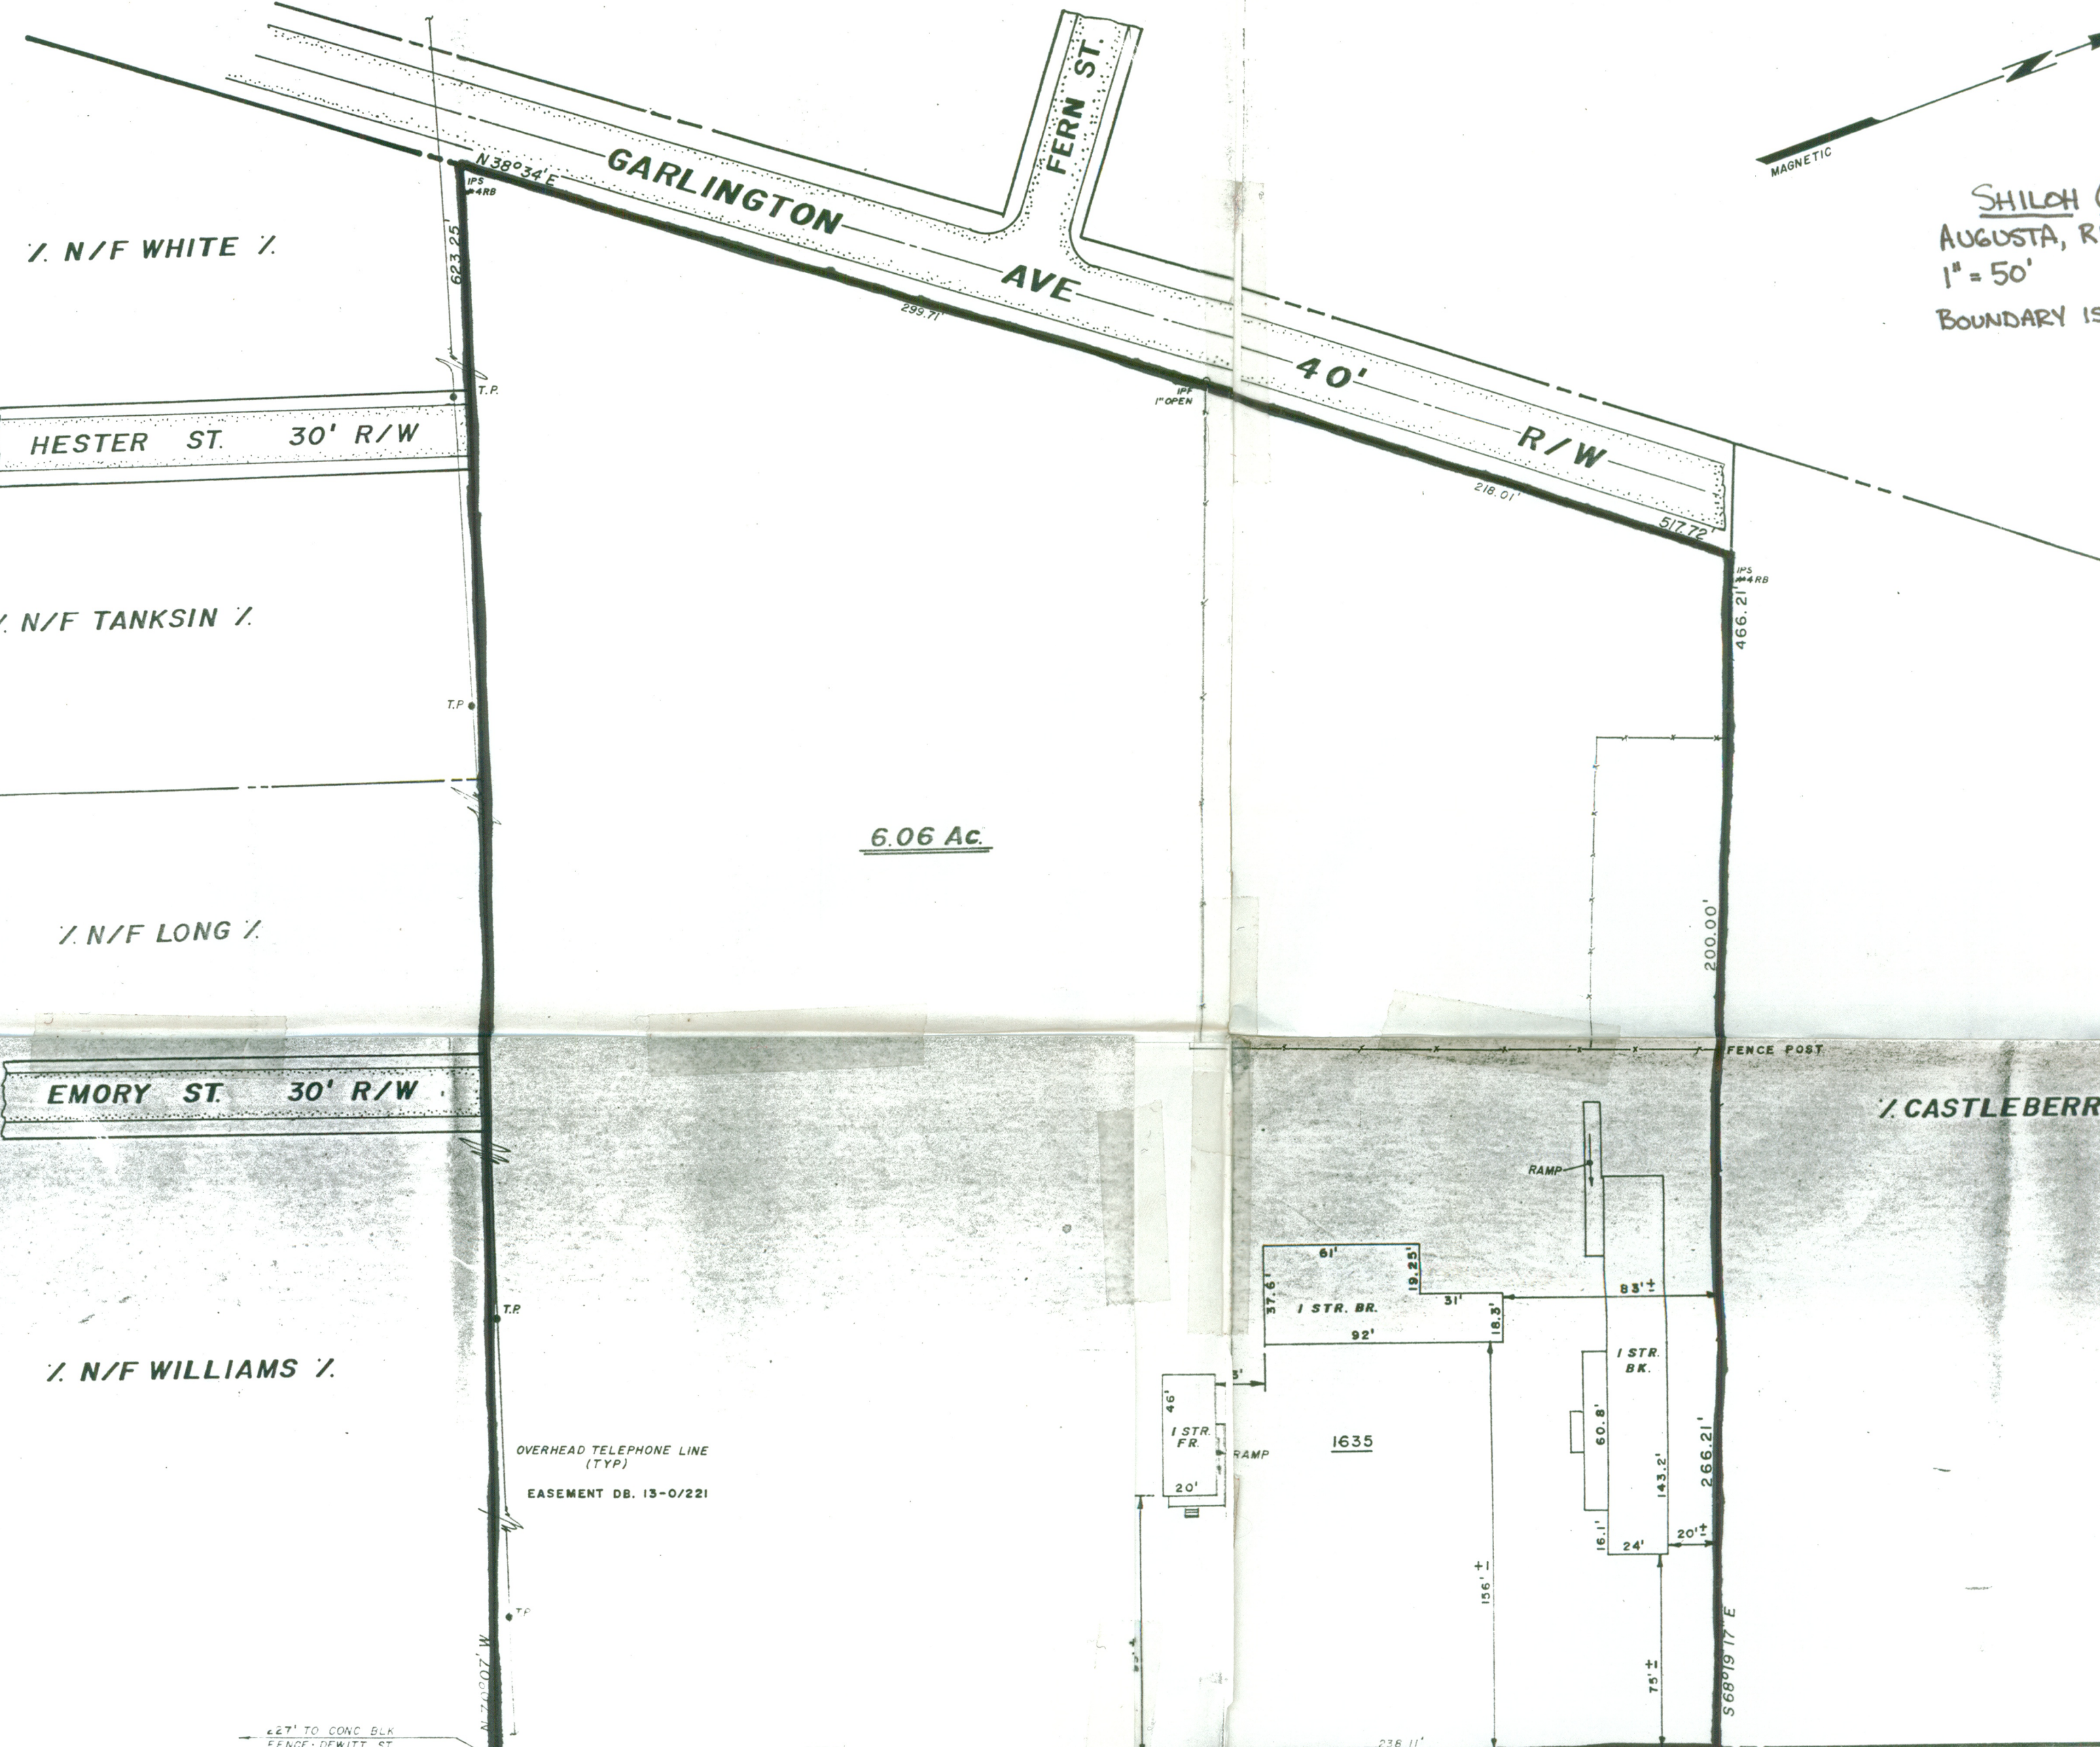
FERN ST.

MAGNETIC

SHILOH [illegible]
AUGUSTA, R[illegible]
1" = 50'
BOUNDARY IS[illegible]

N 38°34' E
IPS #4RB
GARLINGTON AVE 40' R/W

623.25

% N/F WHITE %

295.71'

T.P.

HESTER ST. 30' R/W

IPF 1" OPEN

218.01'

517.72'

IPS #4RB

466.21'

% N/F TANKSIN %

T.P.

6.06 Ac.

% N/F LONG %

200.00'

FENCE POST

EMORY ST. 30' R/W

% CASTLEBERR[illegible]

RAMP

61'

19.25'

37.6'

1 STR. BR.

31'

83'±

18.3'

92'

T.P.

% N/F WILLIAMS %

5'

46'

1 STR. FR.

RAMP

1635

1 STR. BK.

60.8'

266.21'

OVERHEAD TELEPHONE LINE (TYP)

EASEMENT DB. 13-0/221

20'

143.2'

16.1'

24'

20'±

156'±

T.P.

75'±

S 68°19'17" E

N 20°0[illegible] W

227' TO CONC BLK FENCE: DEWITT ST

238.11'